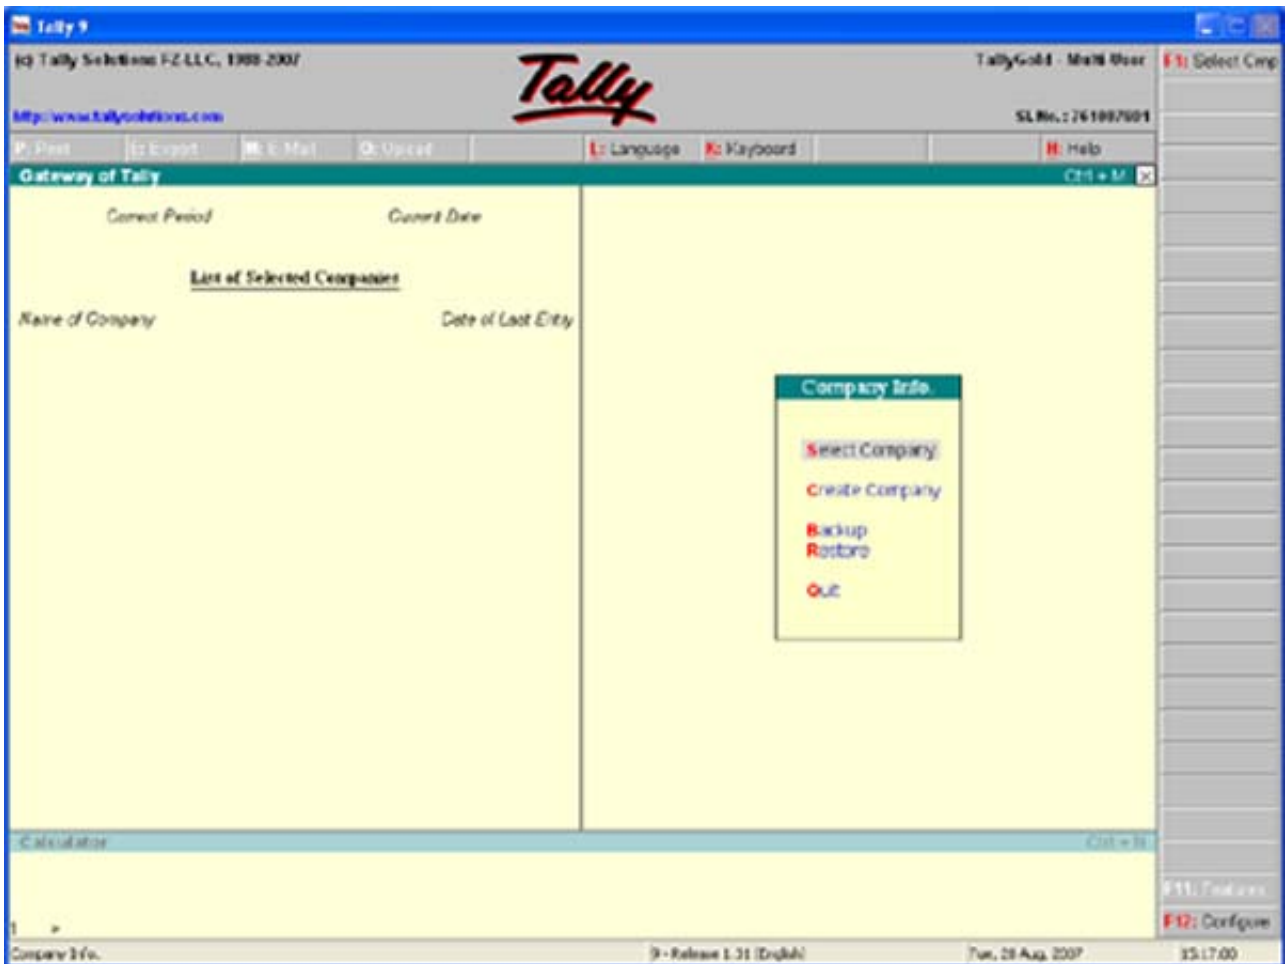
Tally 9

(c) Tally Solutions FZ-LLC, 1988-2007

http://www.tallysolutions.com

Tally

TallyGold - Multi User

Sl.No.: 761007001

F1: Select Cmp

P: Print

E: Export

M: E-Mail

O: Upload

L: Language

K: Keyboard

H: Help

Gateway of Tally

Ctrl + M

Current Period

Current Date

List of Selected Companies

Name of Company

Date of Last Entry

Company Info.

Select Company

Create Company

Backup

Restore

Quit

Calculator

Ctrl + N

F11: Features

F12: Configure

1 >

Company Info.

9 - Release 1.31 (English)

Tue, 28 Aug, 2007

15:17:00